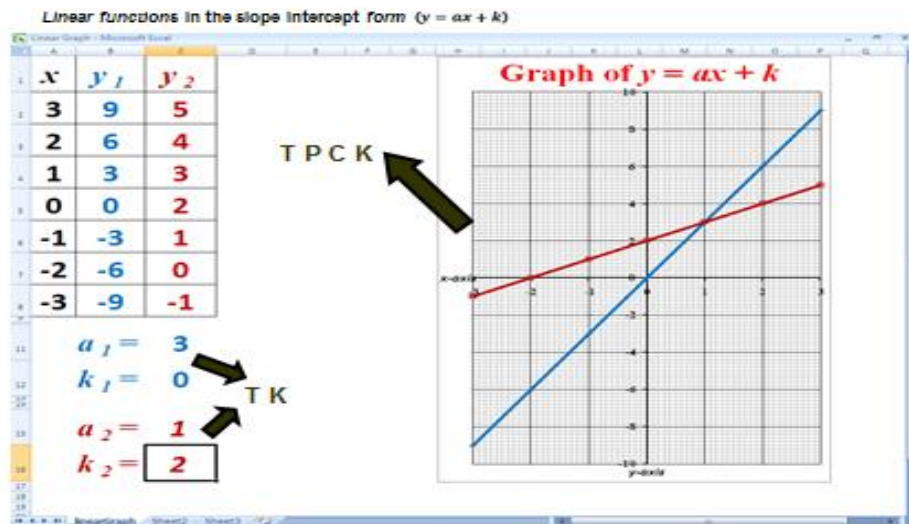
Linear functions in the slope intercept form $(y = ax + k)$

Linear Graph - Microsoft Excel

| $x$ | $y_1$ | $y_2$ |
|---|---|---|
| 3 | 9 | 5 |
| 2 | 6 | 4 |
| 1 | 3 | 3 |
| 0 | 0 | 2 |
| -1 | -3 | 1 |
| -2 | -6 | 0 |
| -3 | -9 | -1 |

$a_1 =$ 3
$k_1 =$ 0

T K

$a_2 =$ 1
$k_2 =$ 2

T P C K

Graph of $y = ax + k$

10
8
6
4
2
x-axis
-3
-2
-1
0
1
2
3
-2
-4
-6
-8
-10
y-axis

LinearGraph Sheet2 Sheet3